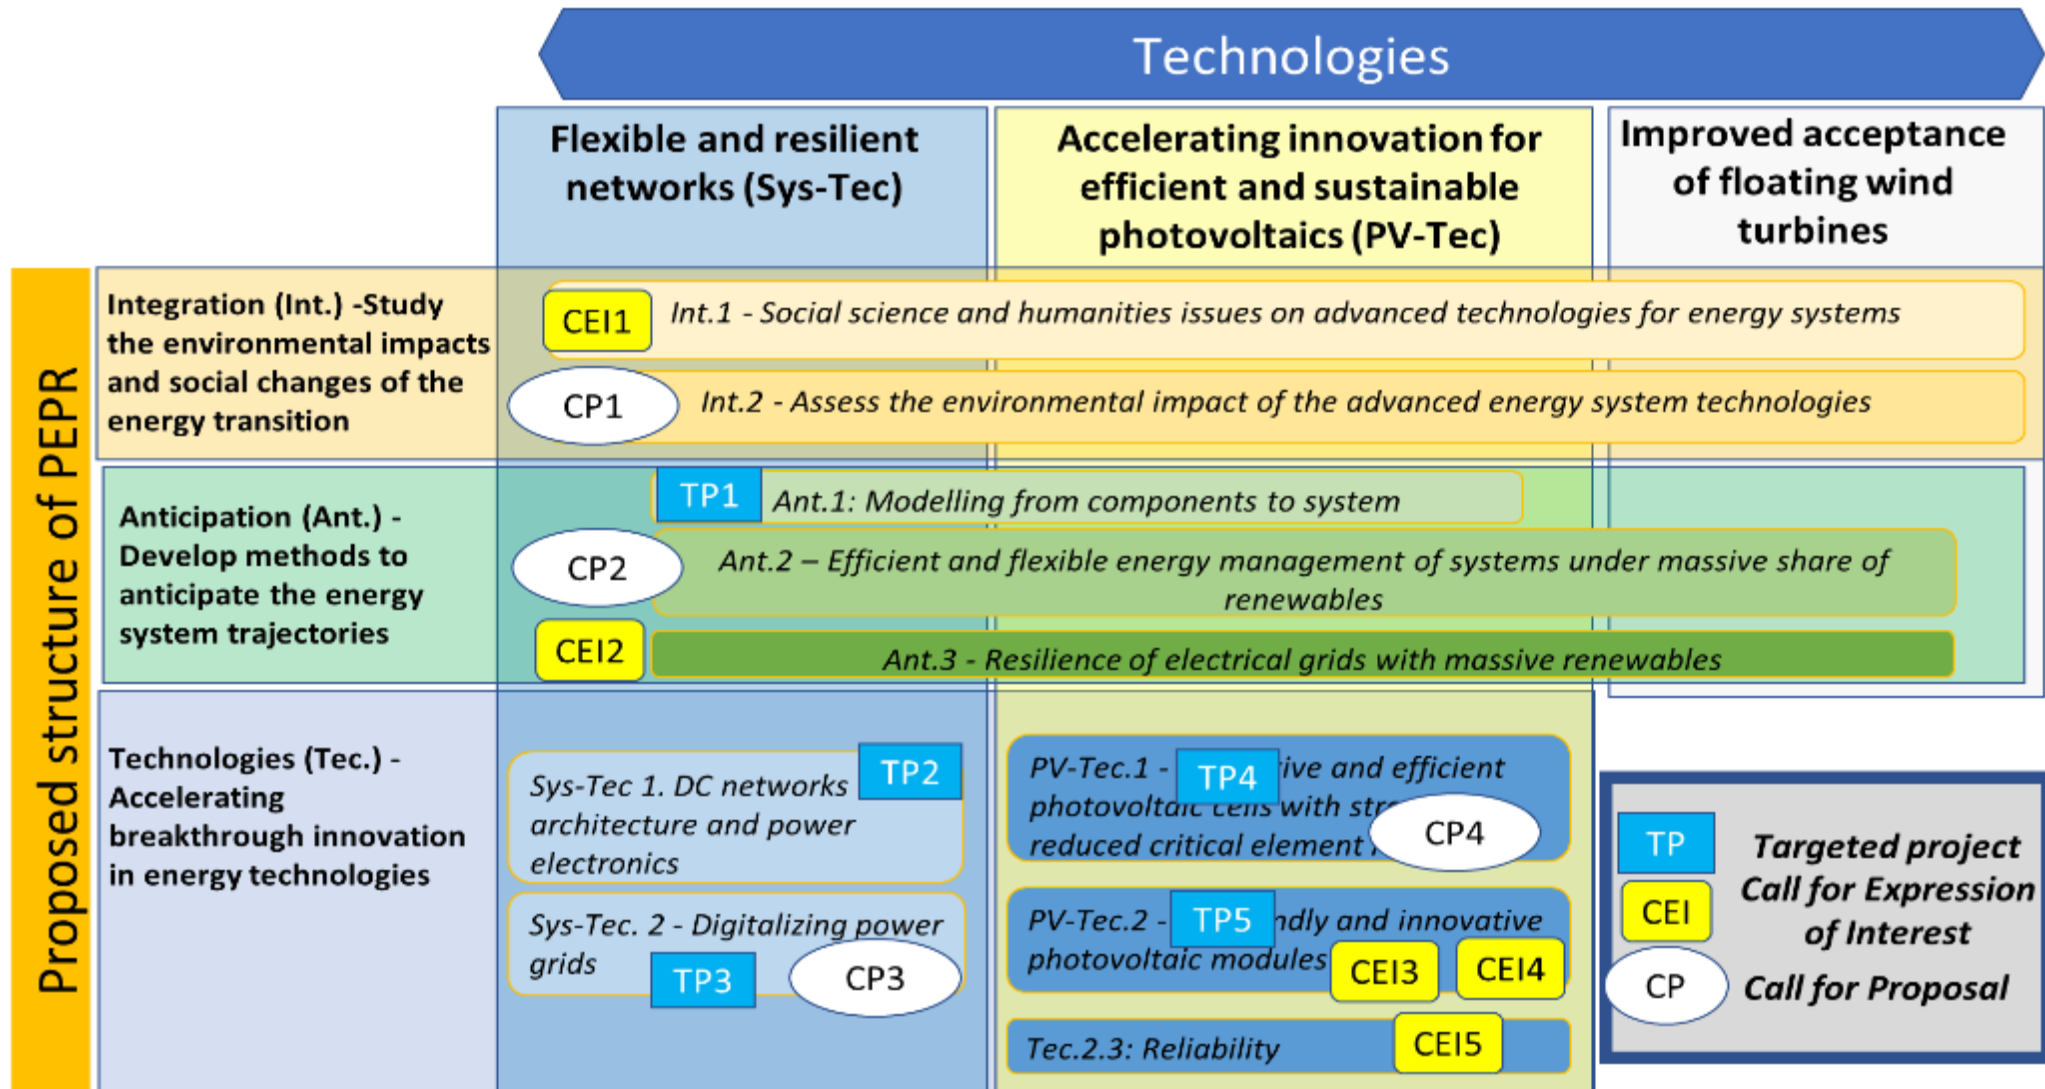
Technologies

Flexible and resilient networks (Sys-Tec)

Accelerating innovation for efficient and sustainable photovoltaics (PV-Tec)

Improved acceptance of floating wind turbines

Proposed structure of PEPR

Integration (Int.) -Study the environmental impacts and social changes of the energy transition

CEI1 Int.1 - Social science and humanities issues on advanced technologies for energy systems

CP1 Int.2 - Assess the environmental impact of the advanced energy system technologies

Anticipation (Ant.) - Develop methods to anticipate the energy system trajectories

TP1 Ant.1: Modelling from components to system

CP2 Ant.2 – Efficient and flexible energy management of systems under massive share of renewables

CEI2 Ant.3 - Resilience of electrical grids with massive renewables

Technologies (Tec.) - Accelerating breakthrough innovation in energy technologies

Sys-Tec 1. DC networks architecture and power electronics TP2

Sys-Tec. 2 - Digitalizing power grids TP3 CP3

PV-Tec.1 - TP4 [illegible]ive and efficient photovoltai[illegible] with str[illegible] reduced critical element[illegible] CP4

PV-Tec.2 - TP5 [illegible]ndly and innovative photovoltaic modules CEI3 CEI4

Tec.2.3: Reliability CEI5

TP Targeted project
CEI Call for Expression of Interest
CP Call for Proposal